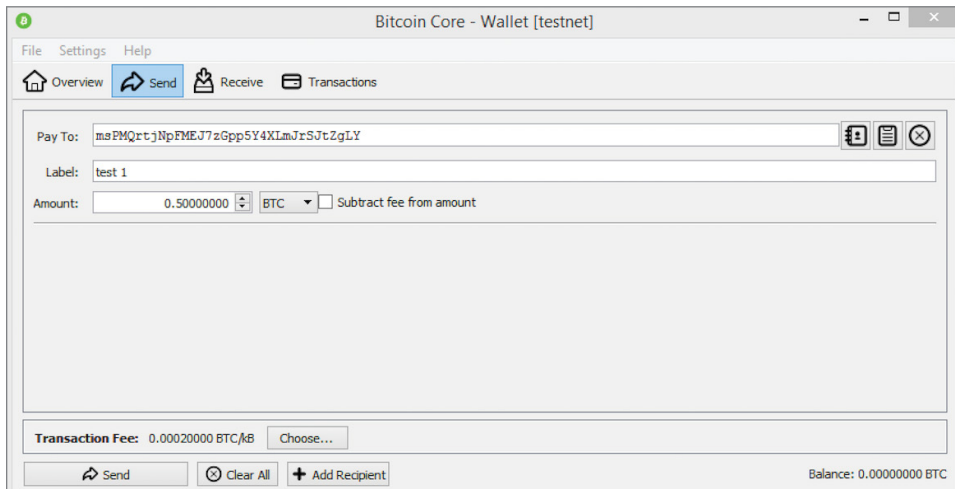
Bitcoin Core - Wallet [testnet]

File Settings Help

Overview Send Receive Transactions

Pay To: msPMQrtjNpFMEJ7zGpp5Y4XLmJrSJtZgLY

Label: test 1

Amount: 0.50000000 BTC Subtract fee from amount

Transaction Fee: 0.00020000 BTC/kB Choose...

Send Clear All Add Recipient Balance: 0.00000000 BTC